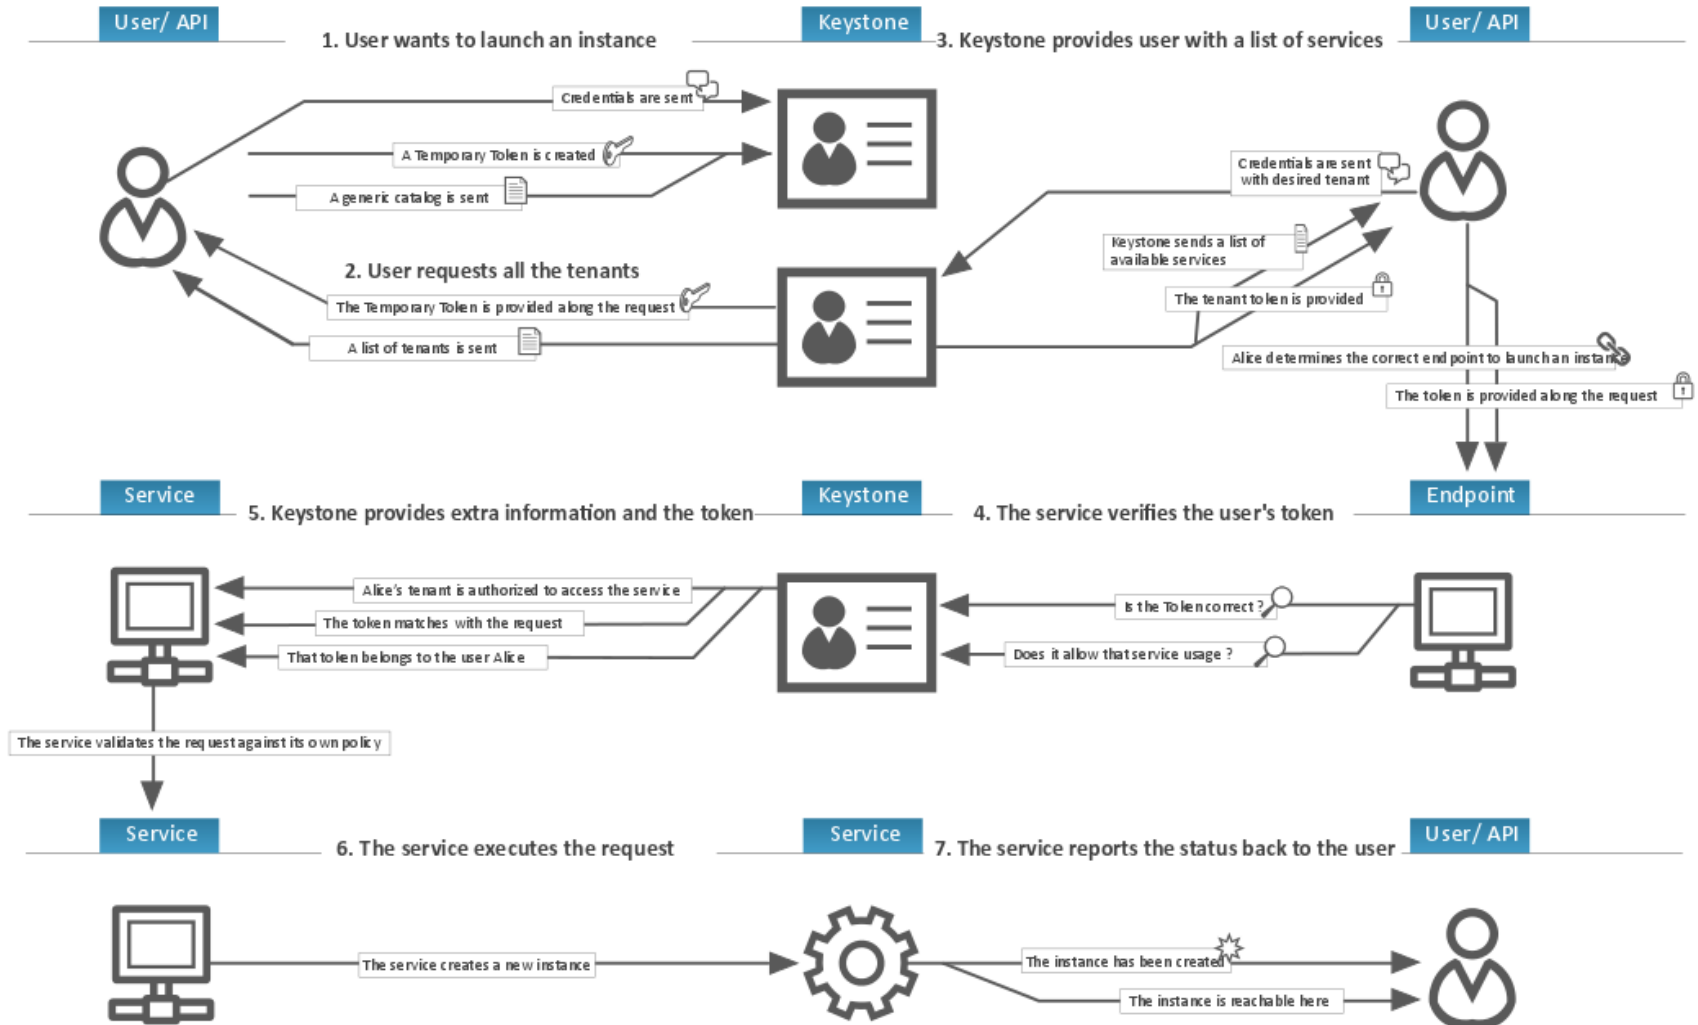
User/ API

1. User wants to launch an instance

Keystone

3. Keystone provides user with a list of services

User/ API

Credentials are sent

A Temporary Token is created

A generic catalog is sent

Credentials are sent with desired tenant

2. User requests all the tenants

Keystone sends a list of available services

The Temporary Token is provided along the request

The tenant token is provided

A list of tenants is sent

Alice determines the correct end point to launch an instan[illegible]

The token is provided along the request

Service

5. Keystone provides extra information and the token

Keystone

4. The service verifies the user's token

Endpoint

Alice's tenant is authorized to access the service

The token matches with the request

That token belongs to the user Alice

Is the Token correct ?

Does it allow that service usage ?

The service validates the request against its own policy

Service

6. The service executes the request

Service

7. The service reports the status back to the user

User/ API

The service creates a new instance

The instance has been created

The instance is reachable here